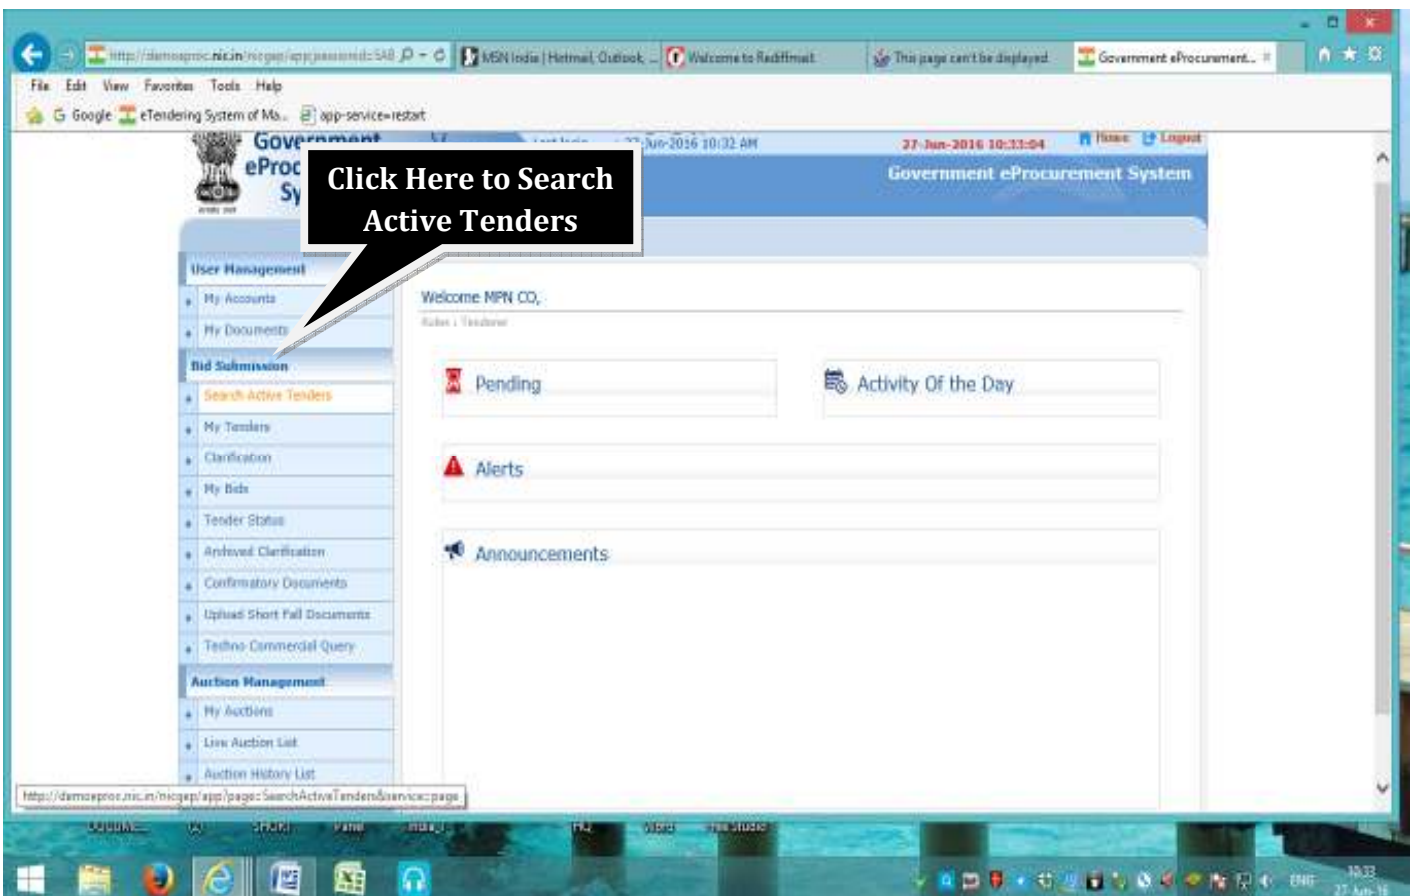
http://demoeproc.nic.in/nicgep/app;jsessionid=SA8

MSN India | Hotmail, Outlook, ...

Welcome to Rediffmail

This page can't be displayed

Government eProcurement...

File Edit View Favorites Tools Help

Google eTendering System of Ma... app-service=restart

Government eProc Sy

Last login : 27-Jun-2016 10:32 AM

27-Jun-2016 10:33:04

Home Logout

Government eProcurement System

Click Here to Search Active Tenders

User Management

My Accounts

My Documents

Bid Submission

Search Active Tenders

My Tenders

Clarification

My Bids

Tender Status

Archived Clarification

Confirmatory Documents

Upload Short Fall Documents

Techno Commercial Query

Auction Management

My Auctions

Live Auction List

Auction History List

Welcome MPN CO,

Roles : Tenderer

Pending

Activity Of the Day

Alerts

Announcements

http://demoeproc.nic.in/nicgep/app?page=SearchActiveTenders&service=page

ENG

10:33

27-Jun-16